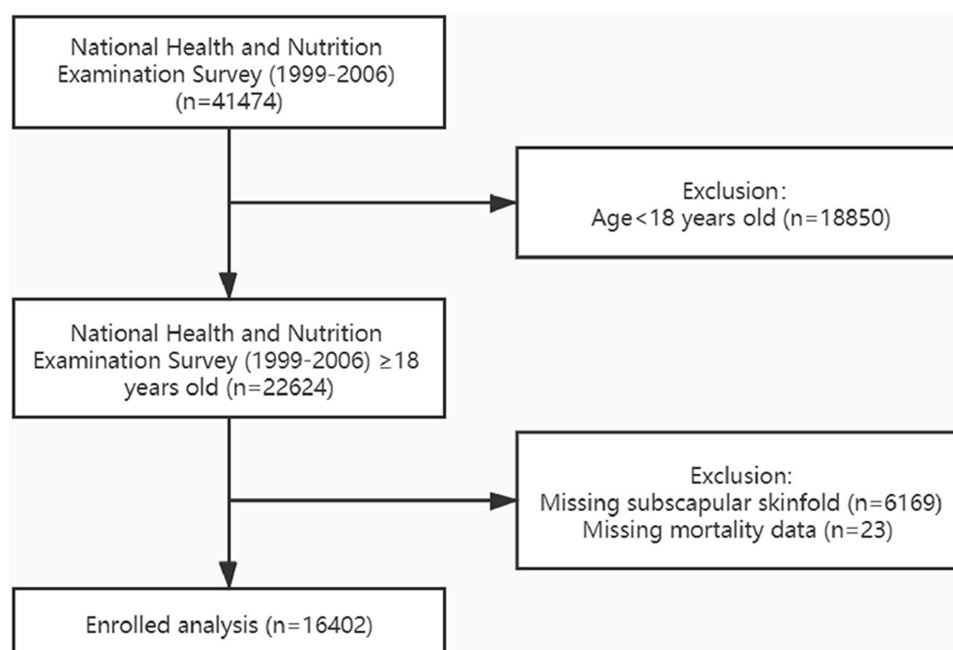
National Health and Nutrition Examination Survey (1999-2006) (n=41474)

Exclusion: Age<18 years old (n=18850)

National Health and Nutrition Examination Survey (1999-2006) ≥18 years old (n=22624)

Exclusion: Missing subscapular skinfold (n=6169) Missing mortality data (n=23)

Enrolled analysis (n=16402)